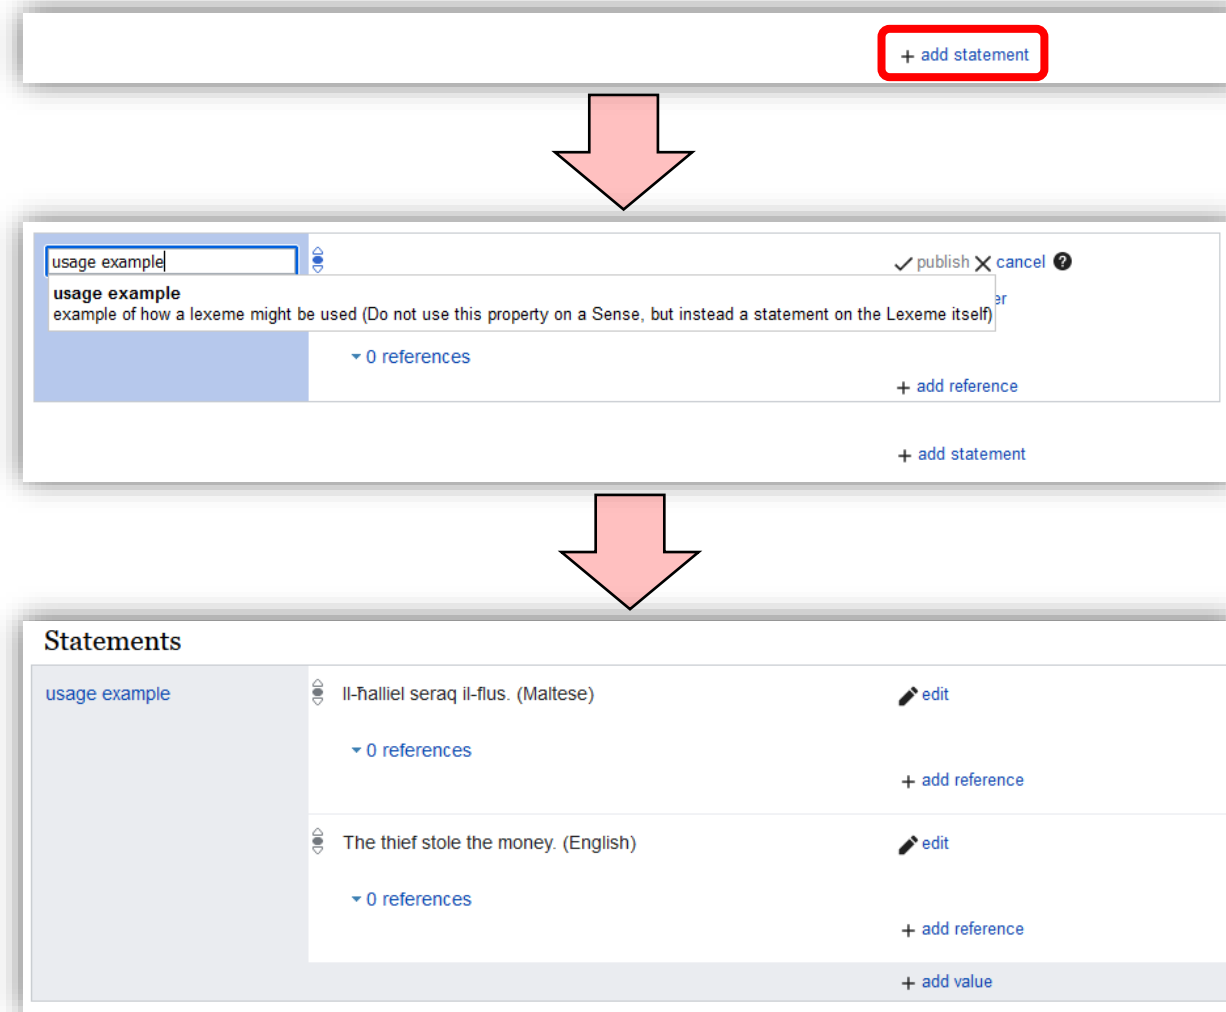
+ add statement

usage example

publish cancel

usage example
example of how a lexeme might be used (Do not use this property on a Sense, but instead a statement on the Lexeme itself)

er

0 references

+ add reference

+ add statement

Statements

usage example

Il-ħalliel seraq il-flus. (Maltese)

edit

0 references

+ add reference

The thief stole the money. (English)

edit

0 references

+ add reference

+ add value